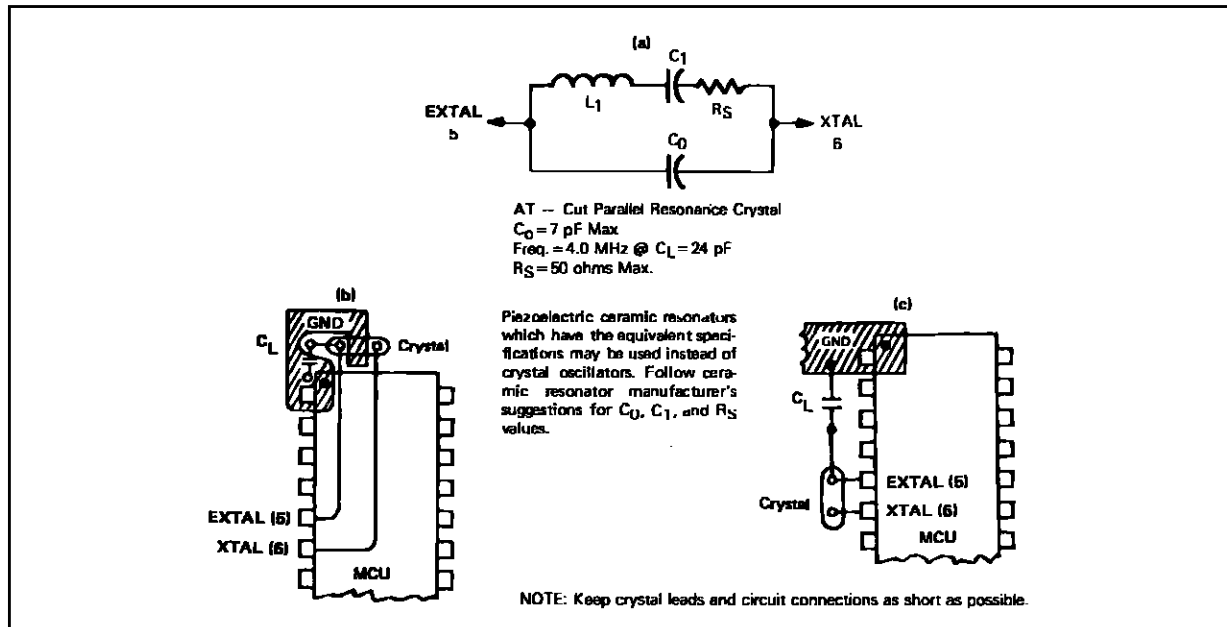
(a)

$C_1$

$L_1$

$R_S$

EXTAL 5

XTAL 6

$C_0$

AT -- Cut Parallel Resonance Crystal
$C_0 = 7$ pF Max
Freq. = 4.0 MHz @ $C_L = 24$ pF
$R_S = 50$ ohms Max.

(b)

GND

$C_L$

Crystal

EXTAL (5)

XTAL (6)

MCU

Piezoelectric ceramic resonators which have the equivalent specifications may be used instead of crystal oscillators. Follow ceramic resonator manufacturer's suggestions for $C_0$, $C_1$, and $R_S$ values.

(c)

GND

$C_L$

EXTAL (5)

Crystal

XTAL (6)

MCU

NOTE: Keep crystal leads and circuit connections as short as possible.